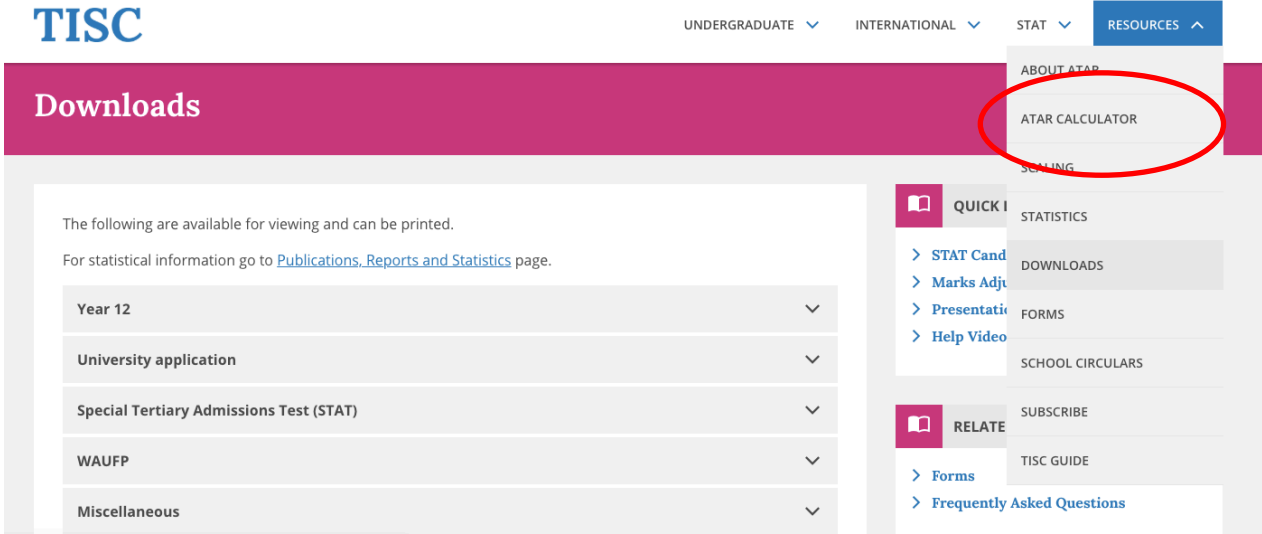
TISC

UNDERGRADUATE INTERNATIONAL STAT RESOURCES

ABOUT ATAR
ATAR CALCULATOR
SCALING
STATISTICS
DOWNLOADS
FORMS
SCHOOL CIRCULARS
SUBSCRIBE
TISC GUIDE

Downloads

The following are available for viewing and can be printed.

For statistical information go to Publications, Reports and Statistics page.

Year 12

University application

Special Tertiary Admissions Test (STAT)

WAUFP

Miscellaneous

QUICK L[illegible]

STAT Cand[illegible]
Marks Adju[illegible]
Presentati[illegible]
Help Video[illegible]

RELATE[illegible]

Forms
Frequently Asked Questions